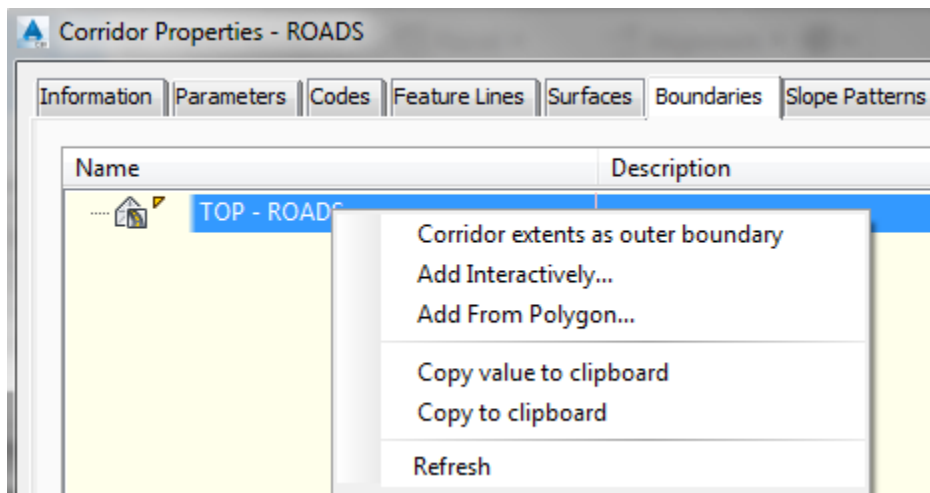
Corridor Properties - ROADS

Information | Parameters | Codes | Feature Lines | Surfaces | Boundaries | Slope Patterns

| Name | Description |
|---|---|
| TOP - ROADS | |

Corridor extents as outer boundary
Add Interactively...
Add From Polygon...

Copy value to clipboard
Copy to clipboard

Refresh